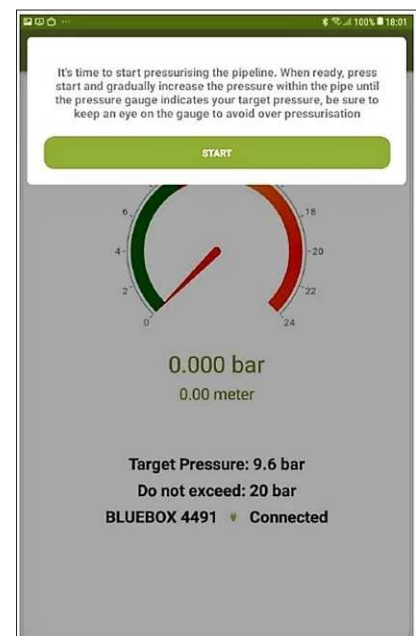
100% 18:01

It's time to start pressurising the pipeline. When ready, press start and gradually increase the pressure within the pipe until the pressure gauge indicates your target pressure, be sure to keep an eye on the gauge to avoid over pressurisation

START

6
4
2
0
18
20
22
24

0.000 bar
0.00 meter

Target Pressure: 9.6 bar
Do not exceed: 20 bar
BLUEBOX 4491 Connected